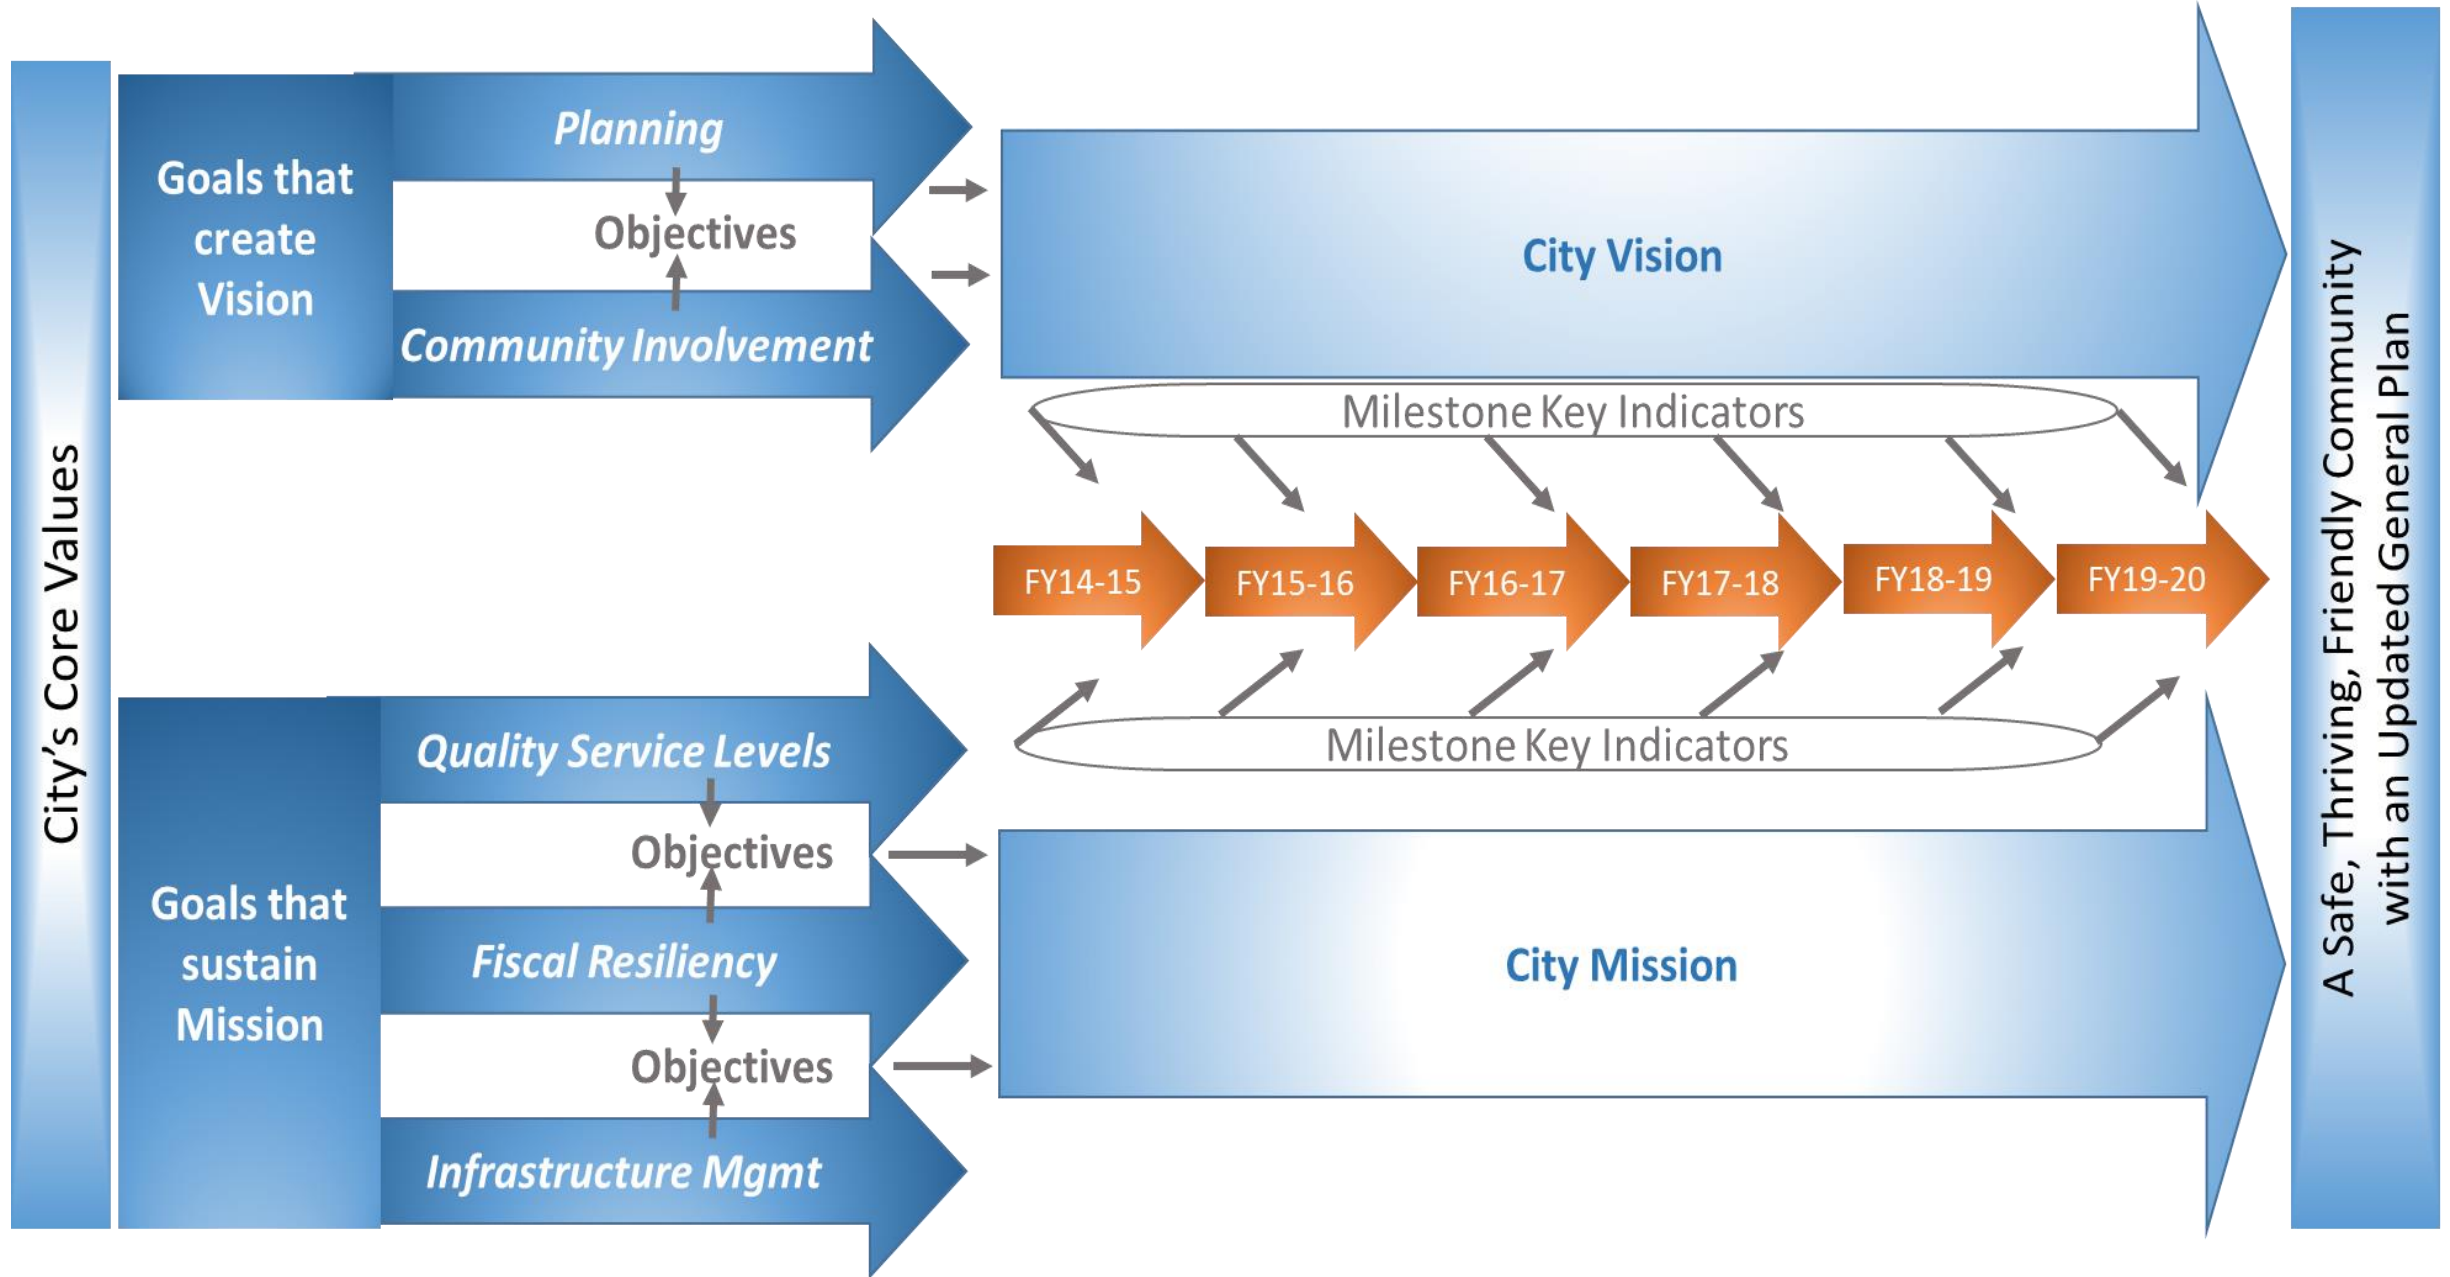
City's Core Values

Goals that create Vision

Planning

Objectives

Community Involvement

City Vision

Milestone Key Indicators

FY14-15

FY15-16

FY16-17

FY17-18

FY18-19

FY19-20

Milestone Key Indicators

Goals that sustain Mission

Quality Service Levels

Objectives

Fiscal Resiliency

Objectives

Infrastructure Mgmt

City Mission

A Safe, Thriving, Friendly Community with an Updated General Plan